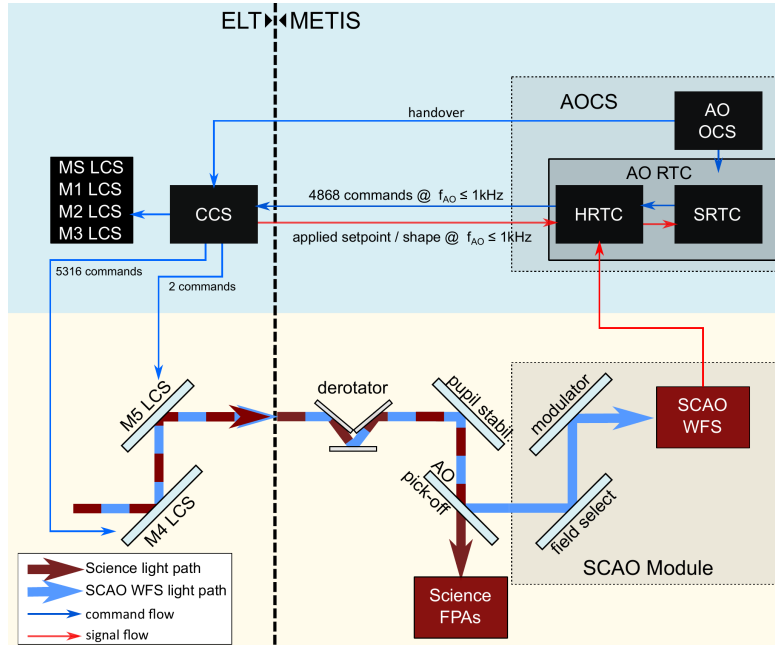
ELT METIS

AOCS

handover

AO OCS

AO RTC

MS LCS
M1 LCS
M2 LCS
M3 LCS

CCS

4868 commands @ $f_{AO} \leq 1$kHz

HRTC

SRTC

applied setpoint / shape @ $f_{AO} \leq 1$kHz

5316 commands

2 commands

M5 LCS

derotator

pupil stabil.

modulator

SCAO WFS

AO pick-off

field select

M4 LCS

Science light path
SCAO WFS light path
command flow
signal flow

Science FPAs

SCAO Module